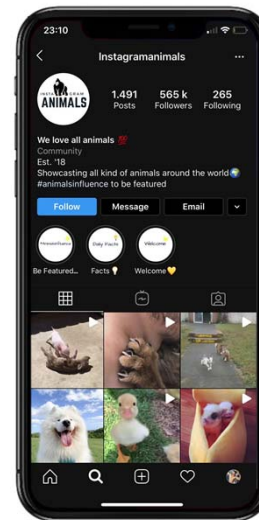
23:10

Instagramanimals

INSTA GRAM ANIMALS

1.491 Posts
565 k Followers
265 Following

We love all animals 💯
Community
Est. '18
Showcasting all kind of animals around the world🌍
#animalsinfluence to be featured

Follow
Message
Email

#animalsinfluence
Daily Facts
Welcome

Be Featured...
Facts💡
Welcome💛